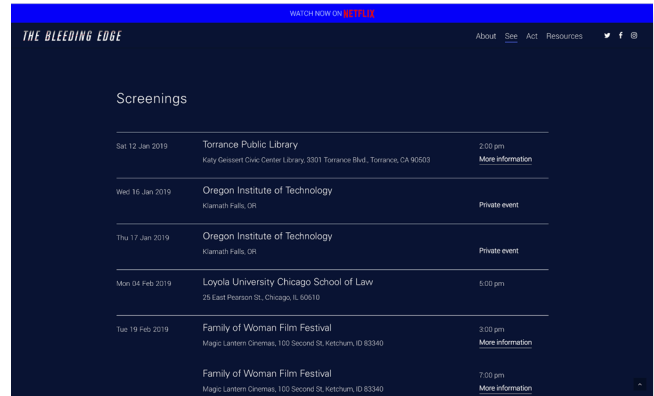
WATCH NOW ON NETFLIX

THE BLEEDING EDGE

About See Act Resources

Screenings

Sat 12 Jan 2019
Torrance Public Library
Katy Geissert Civic Center Library, 3301 Torrance Blvd., Torrance, CA 90503
2:00 pm
More information

Wed 16 Jan 2019
Oregon Institute of Technology
Klamath Falls, OR
Private event

Thu 17 Jan 2019
Oregon Institute of Technology
Klamath Falls, OR
Private event

Mon 04 Feb 2019
Loyola University Chicago School of Law
25 East Pearson St., Chicago, IL 60610
5:00 pm

Tue 19 Feb 2019
Family of Woman Film Festival
Magic Lantern Cinemas, 100 Second St, Ketchum, ID 83340
3:00 pm
More information

Family of Woman Film Festival
Magic Lantern Cinemas, 100 Second St, Ketchum, ID 83340
7:00 pm
More information